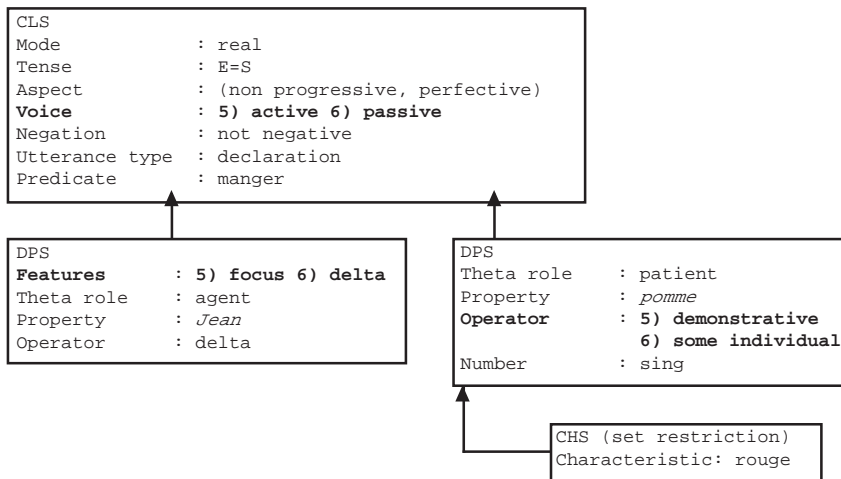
CLS
Mode : real
Tense : E=S
Aspect : (non progressive, perfective)
**Voice : 5) active 6) passive**
Negation : not negative
Utterance type : declaration
Predicate : manger

DPS
**Features : 5) focus 6) delta**
Theta role : agent
Property : *Jean*
Operator : delta

DPS
Theta role : patient
Property : *pomme*
**Operator : 5) demonstrative 6) some individual**
Number : sing

CHS (set restriction)
Characteristic: rouge